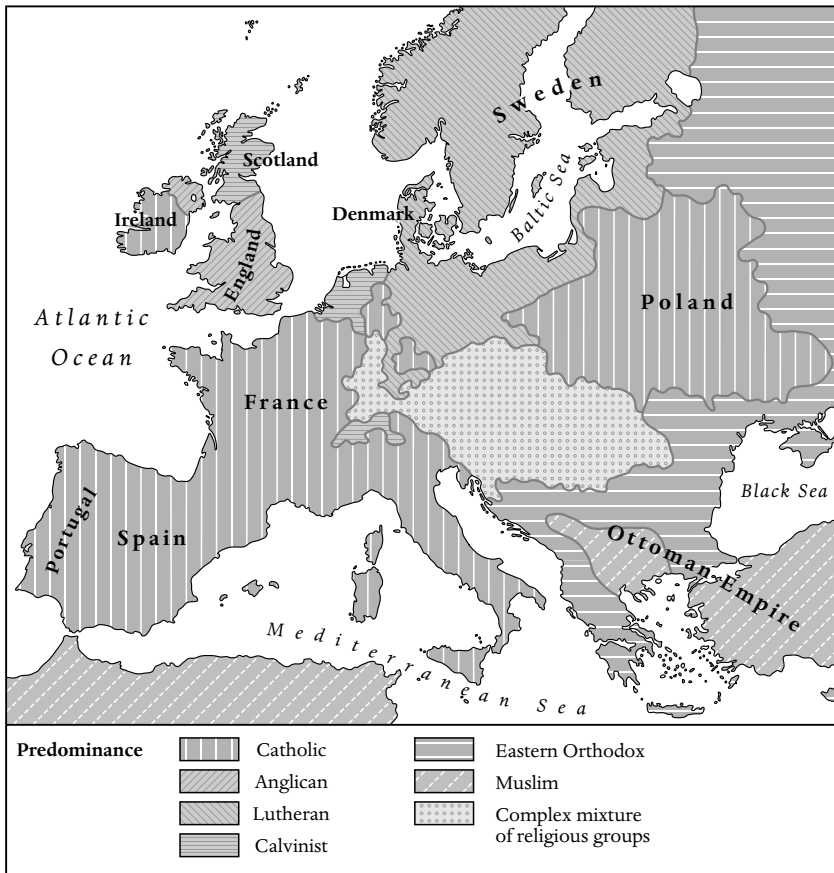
Sweden
Scotland
Ireland
Denmark
Baltic Sea
England
Poland
Atlantic Ocean
France
Black Sea
Portugal
Spain
Ottoman Empire
Mediterranean Sea

Predominance
Catholic
Anglican
Lutheran
Calvinist
Eastern Orthodox
Muslim
Complex mixture of religious groups